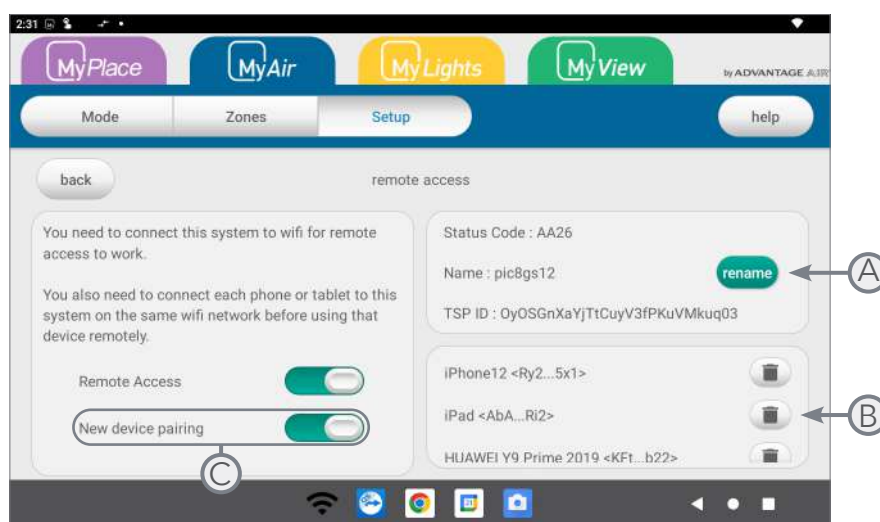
2:31

MyPlace
MyAir
MyLights
MyView
by ADVANTAGE AIR

Mode
Zones
Setup
help

back
remote access

You need to connect this system to wifi for remote access to work.

You also need to connect each phone or tablet to this system on the same wifi network before using that device remotely.

Remote Access

New device pairing

Status Code : AA26

Name : pic8gs12
rename

TSP ID : OyOSGnXaYjTtCuyV3fPKuVMkuq03

iPhone12 <Ry2...5x1>

iPad <AbA...Ri2>

HUAWEI Y9 Prime 2019 <KFt...b22>

A
B
C